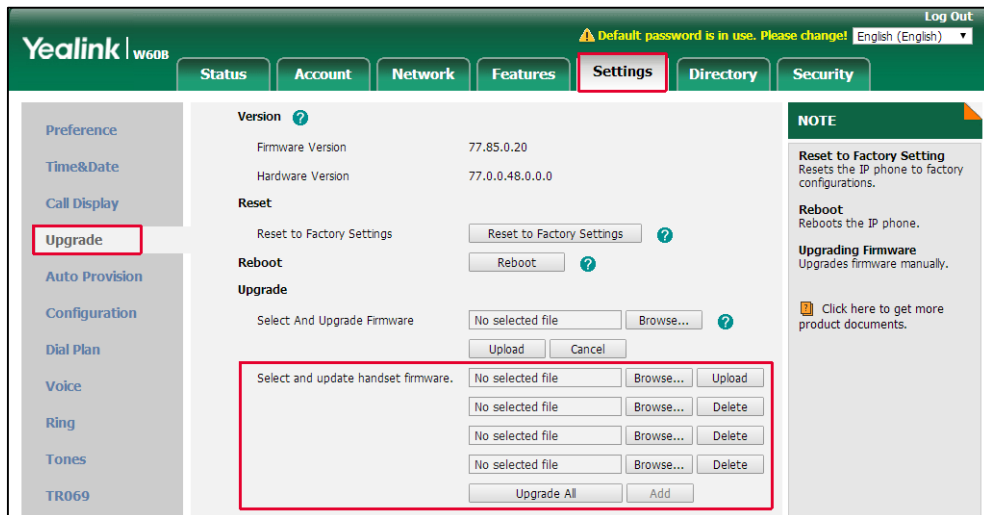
Log Out
Yealink | W60B
Default password is in use. Please change! English (English)

Status | Account | Network | Features | Settings | Directory | Security

Preference
Time&Date
Call Display
Upgrade
Auto Provision
Configuration
Dial Plan
Voice
Ring
Tones
TR069

Version ?
Firmware Version 77.85.0.20
Hardware Version 77.0.0.48.0.0.0
Reset
Reset to Factory Settings [Reset to Factory Settings] ?
Reboot [Reboot] ?
Upgrade
Select And Upgrade Firmware [No selected file] [Browse...] ?
[Upload] [Cancel]
Select and update handset firmware. [No selected file] [Browse...] [Upload]
[No selected file] [Browse...] [Delete]
[No selected file] [Browse...] [Delete]
[No selected file] [Browse...] [Delete]
[Upgrade All] [Add]

NOTE
Reset to Factory Setting
Resets the IP phone to factory configurations.
Reboot
Reboots the IP phone.
Upgrading Firmware
Upgrades firmware manually.
Click here to get more product documents.